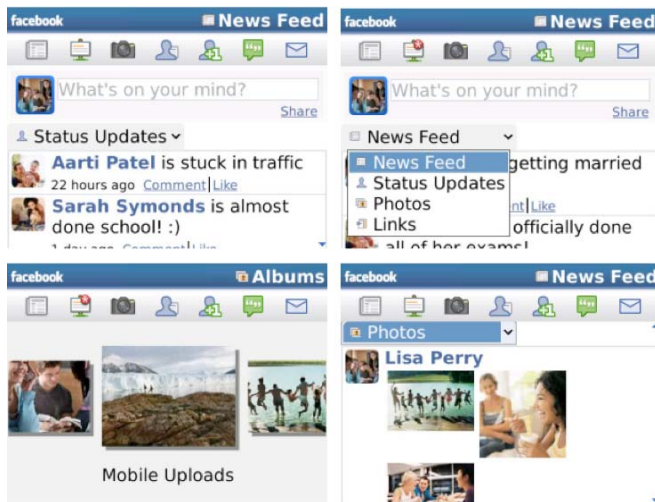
facebook News Feed

What's on your mind?

Share

Status Updates

Aarti Patel is stuck in traffic

22 hours ago Comment | Like

Sarah Symonds is almost done school! :)

facebook News Feed

What's on your mind?

Share

News Feed

News Feed

Status Updates

Photos

Links

getting married

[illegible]ent | Like

officially done

all of her exams!

facebook Albums

Mobile Uploads

facebook News Feed

Photos

Lisa Perry